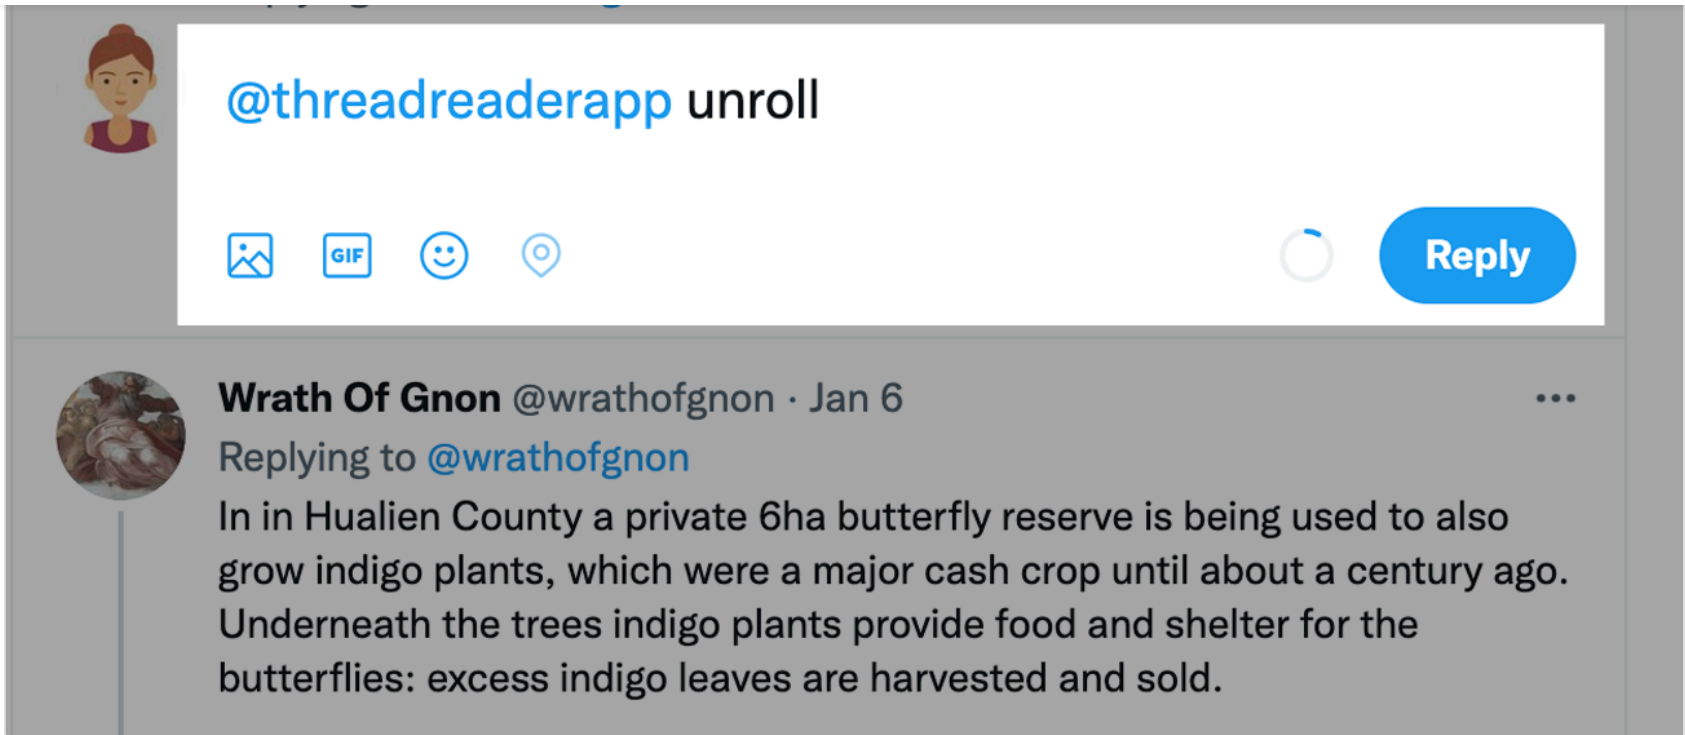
@threadreaderapp unroll

GIF

Reply

Wrath Of Gnon @wrathofgnon · Jan 6

Replying to @wrathofgnon

In in Hualien County a private 6ha butterfly reserve is being used to also grow indigo plants, which were a major cash crop until about a century ago. Underneath the trees indigo plants provide food and shelter for the butterflies: excess indigo leaves are harvested and sold.